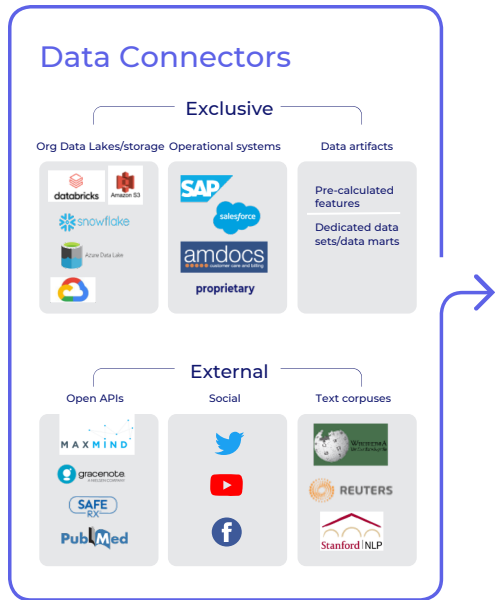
Data Connectors

Exclusive

Org Data Lakes/storage

databricks

Amazon S3

snowflake

Azure Data Lake

Operational systems

SAP

salesforce

amdocs
customer care and billing

proprietary

Data artifacts

Pre-calculated features

Dedicated data sets/data marts

External

Open APIs

MAXMIND

gracenote
A NIELSEN COMPANY

SAFE RX

PubMed

Social

Text corpuses

WIKIPEDIA
The Free Encyclopedia

REUTERS

Stanford NLP